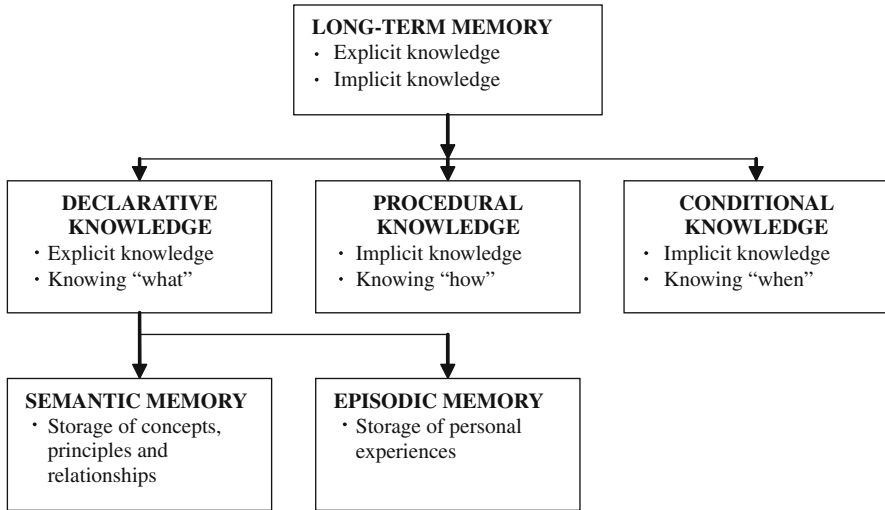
LONG-TERM MEMORY
· Explicit knowledge
· Implicit knowledge

DECLARATIVE KNOWLEDGE
· Explicit knowledge
· Knowing "what"

PROCEDURAL KNOWLEDGE
· Implicit knowledge
· Knowing "how"

CONDITIONAL KNOWLEDGE
· Implicit knowledge
· Knowing "when"

SEMANTIC MEMORY
· Storage of concepts, principles and relationships

EPISODIC MEMORY
· Storage of personal experiences